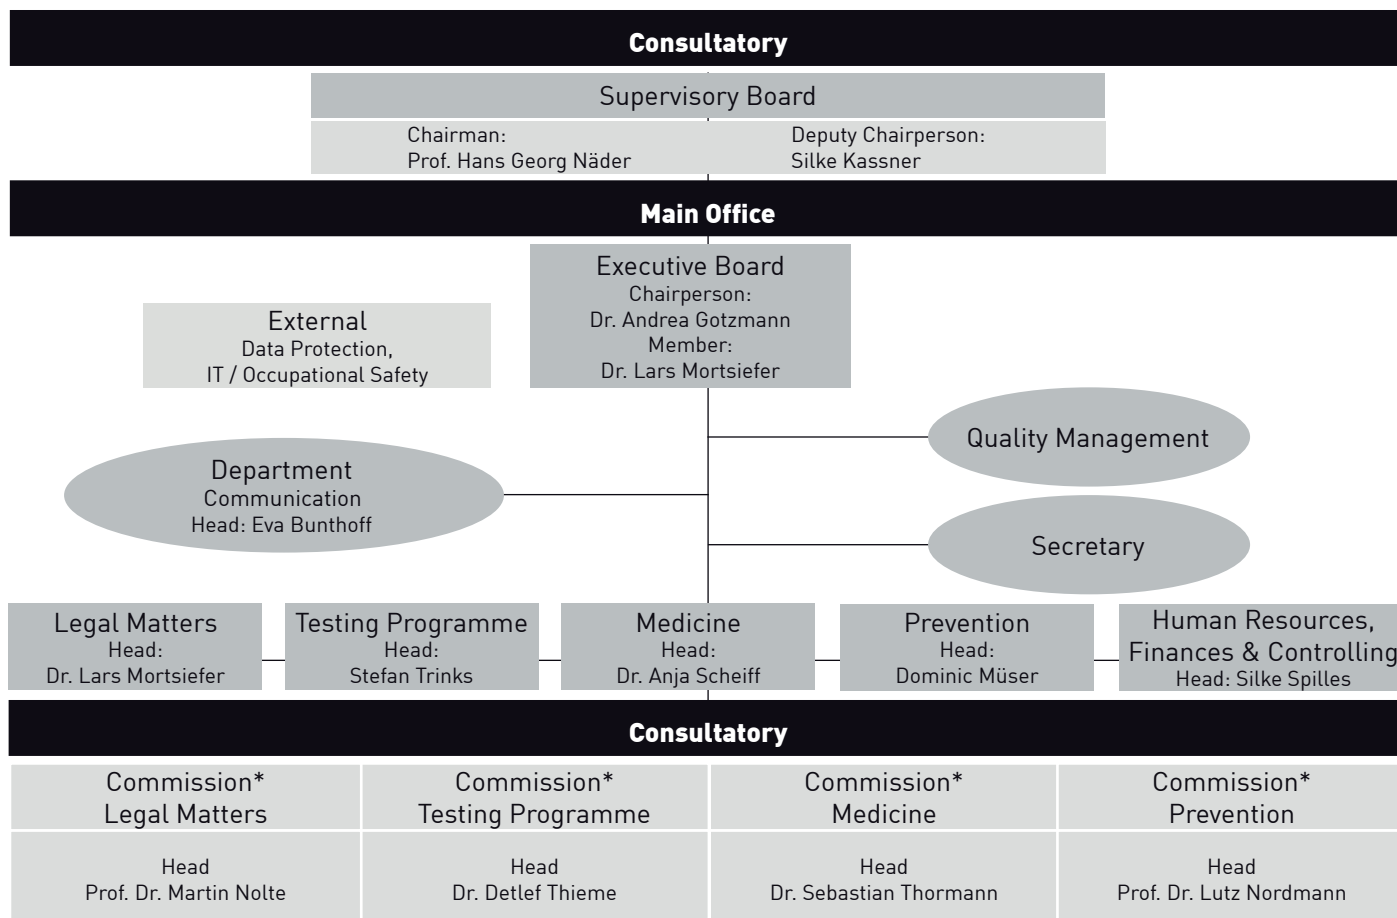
Consultatory

Supervisory Board

Chairman:
Prof. Hans Georg Näder

Deputy Chairperson:
Silke Kassner

Main Office

External
Data Protection,
IT / Occupational Safety

Executive Board
Chairperson:
Dr. Andrea Gotzmann
Member:
Dr. Lars Mortsiefer

Quality Management

Department
Communication
Head: Eva Bunthoff

Secretary

Legal Matters
Head:
Dr. Lars Mortsiefer

Testing Programme
Head:
Stefan Trinks

Medicine
Head:
Dr. Anja Scheiff

Prevention
Head:
Dominic Müser

Human Resources,
Finances & Controlling
Head: Silke Spilles

Consultatory

| Commission* Legal Matters | Commission* Testing Programme | Commission* Medicine | Commission* Prevention |
|---|---|---|---|
| Head Prof. Dr. Martin Nolte | Head Dr. Detlef Thieme | Head Dr. Sebastian Thormann | Head Prof. Dr. Lutz Nordmann |